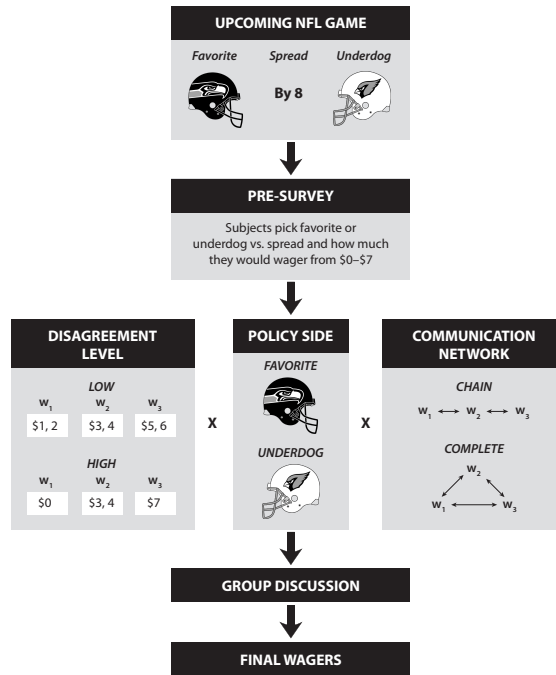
UPCOMING NFL GAME

Favorite Spread Underdog

By 8

PRE-SURVEY

Subjects pick favorite or underdog vs. spread and how much they would wager from \$0–\$7

DISAGREEMENT LEVEL

LOW

$w_1$ $w_2$ $w_3$

\$1, 2 \$3, 4 \$5, 6

HIGH

$w_1$ $w_2$ $w_3$

\$0 \$3, 4 \$7

X

POLICY SIDE

FAVORITE

UNDERDOG

X

COMMUNICATION NETWORK

CHAIN

$w_1 \longleftrightarrow w_2 \longleftrightarrow w_3$

COMPLETE

$w_2$

$w_1$ $w_3$

GROUP DISCUSSION

FINAL WAGERS